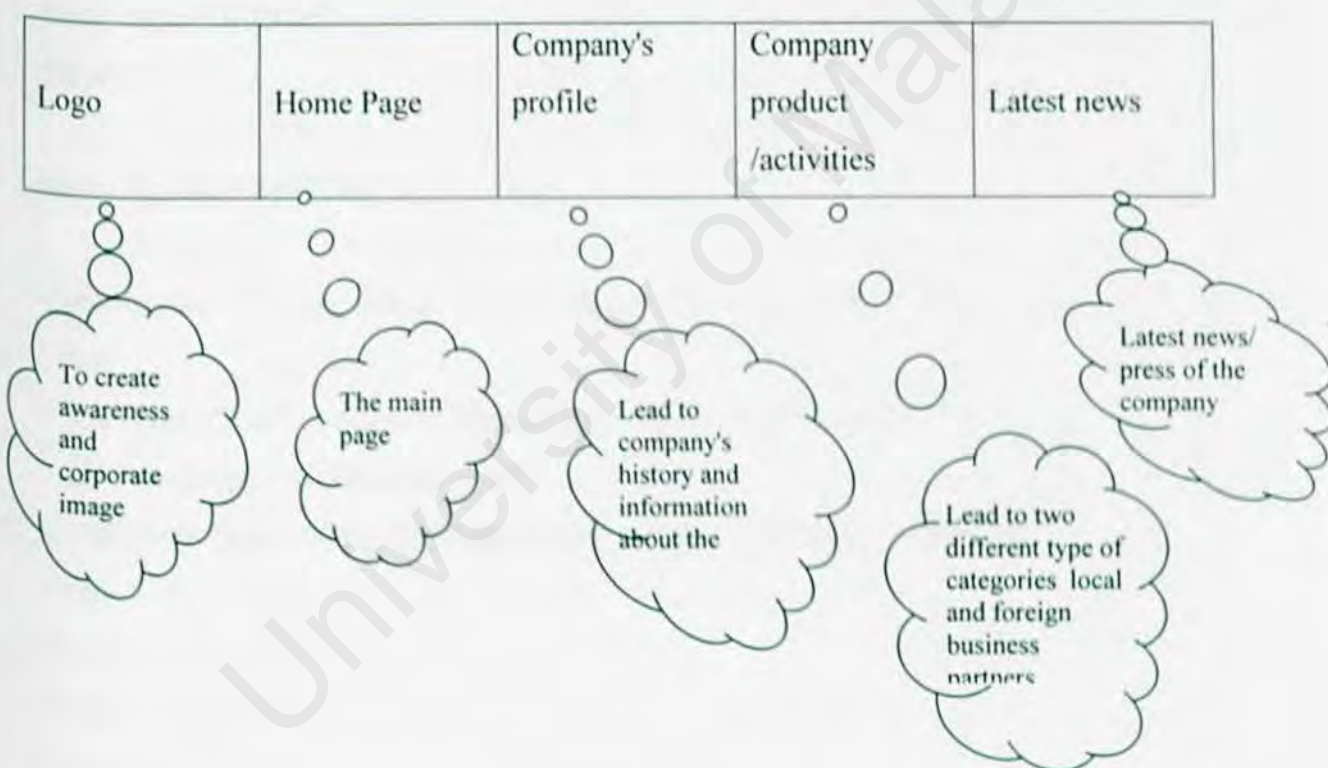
| Logo | Home Page | Company's profile | Company product /activities | Latest news |
|---|---|---|---|---|

To create awareness and corporate image

The main page

Lead to company's history and information about the

Lead to two different type of categories local and foreign business partners

Latest news/ press of the company

University of Malaya